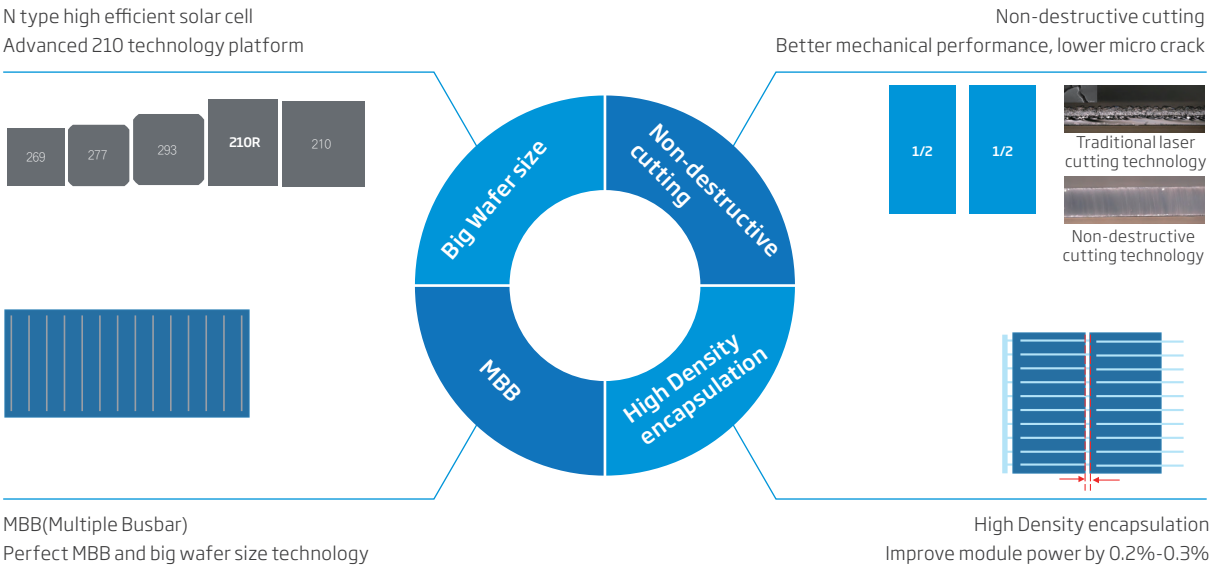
N type high efficient solar cell
Advanced 210 technology platform

Non-destructive cutting
Better mechanical performance, lower micro crack

269 277 293 210R 210

Big Wafer size

Non-destructive cutting

1/2 1/2

Traditional laser cutting technology

Non-destructive cutting technology

MBB

High Density encapsulation

MBB(Multiple Busbar)
Perfect MBB and big wafer size technology

High Density encapsulation
Improve module power by 0.2%-0.3%